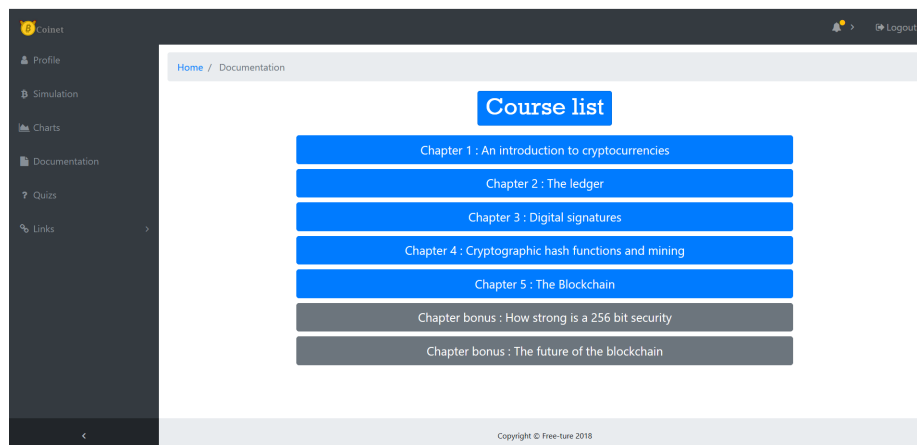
Coinet

Logout

Profile

Simulation

Charts

Documentation

Quizs

Links

Home / Documentation

Course list

Chapter 1 : An introduction to cryptocurrencies

Chapter 2 : The ledger

Chapter 3 : Digital signatures

Chapter 4 : Cryptographic hash functions and mining

Chapter 5 : The Blockchain

Chapter bonus : How strong is a 256 bit security

Chapter bonus : The future of the blockchain

Copyright © Free-ture 2018